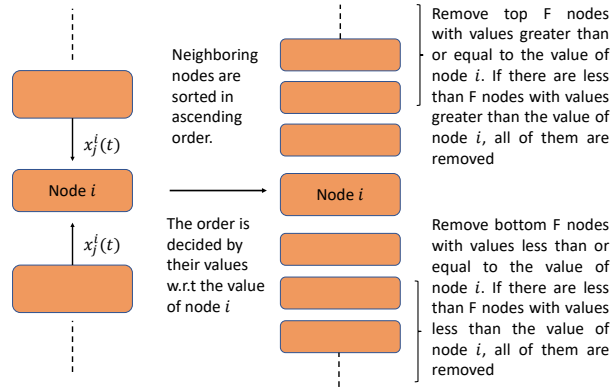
$x_j^i(t)$

Node $i$

$x_j^i(t)$

Neighboring nodes are sorted in ascending order.

The order is decided by their values w.r.t the value of node $i$

Node $i$

Remove top F nodes with values greater than or equal to the value of node $i$. If there are less than F nodes with values greater than the value of node $i$, all of them are removed

Remove bottom F nodes with values less than or equal to the value of node $i$. If there are less than F nodes with values less than the value of node $i$, all of them are removed